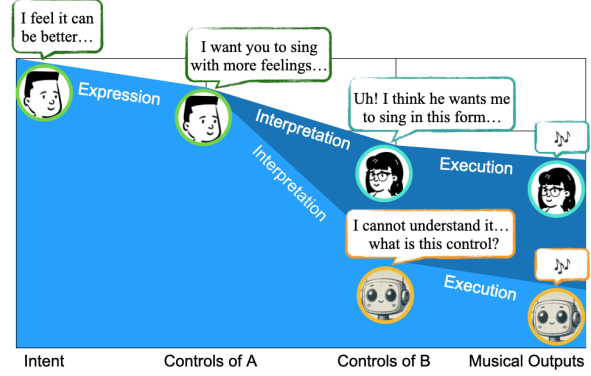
I feel it can be better…

I want you to sing with more feelings…

Expression

Interpretation

Uh! I think he wants me to sing in this form…

♪♪

Interpretation

Execution

I cannot understand it… what is this control?

♪♪

Execution

Intent

Controls of A

Controls of B

Musical Outputs